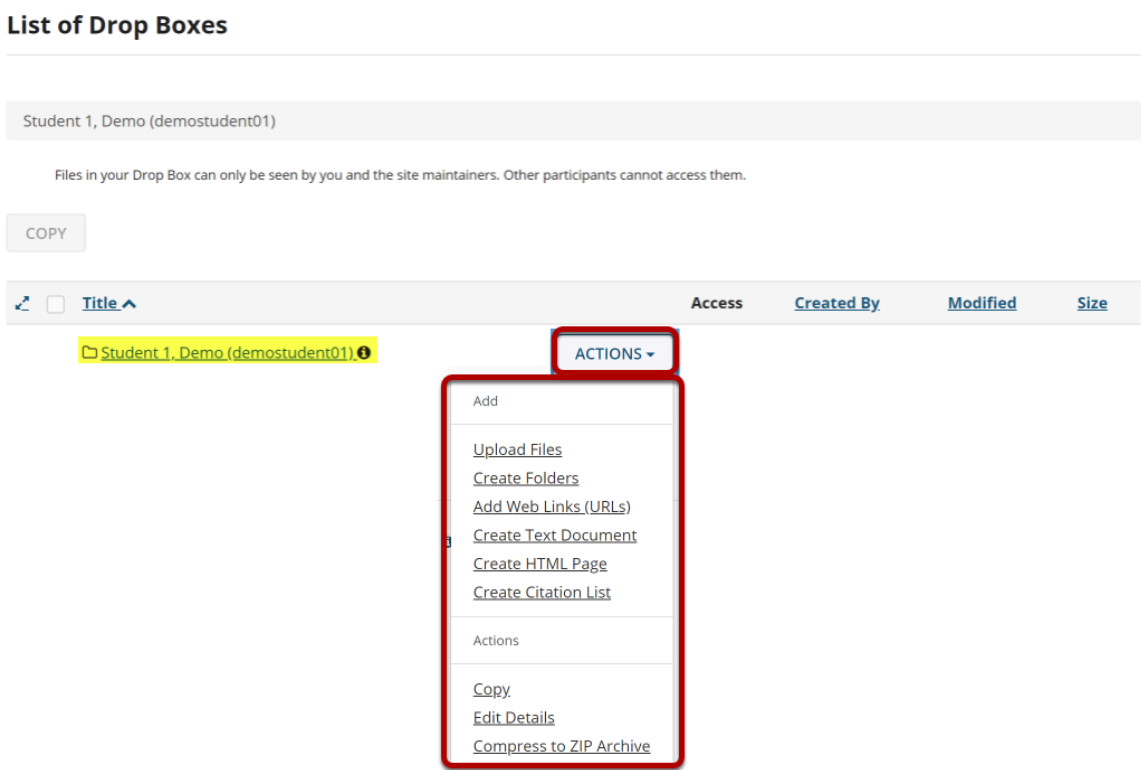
List of Drop Boxes

Student 1, Demo (demostudent01)

Files in your Drop Box can only be seen by you and the site maintainers. Other participants cannot access them.

COPY

| | Title ^ | | Access | Created By | Modified | Size |
|---|---|---|---|---|---|---|
| | Student 1, Demo (demostudent01) | ACTIONS ▾ | | | | |

Add

Upload Files
Create Folders
Add Web Links (URLs)
Create Text Document
Create HTML Page
Create Citation List

Actions

Copy
Edit Details
Compress to ZIP Archive